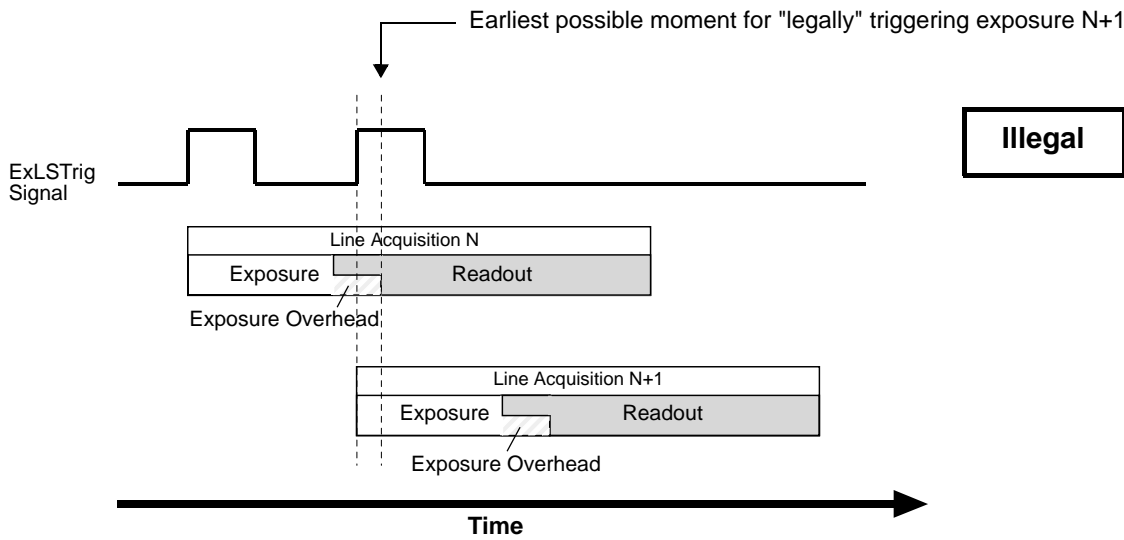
Earliest possible moment for "legally" triggering exposure N+1

Illegal

ExLSTrig Signal

Line Acquisition N

Exposure

Readout

Exposure Overhead

Line Acquisition N+1

Exposure

Readout

Exposure Overhead

Time